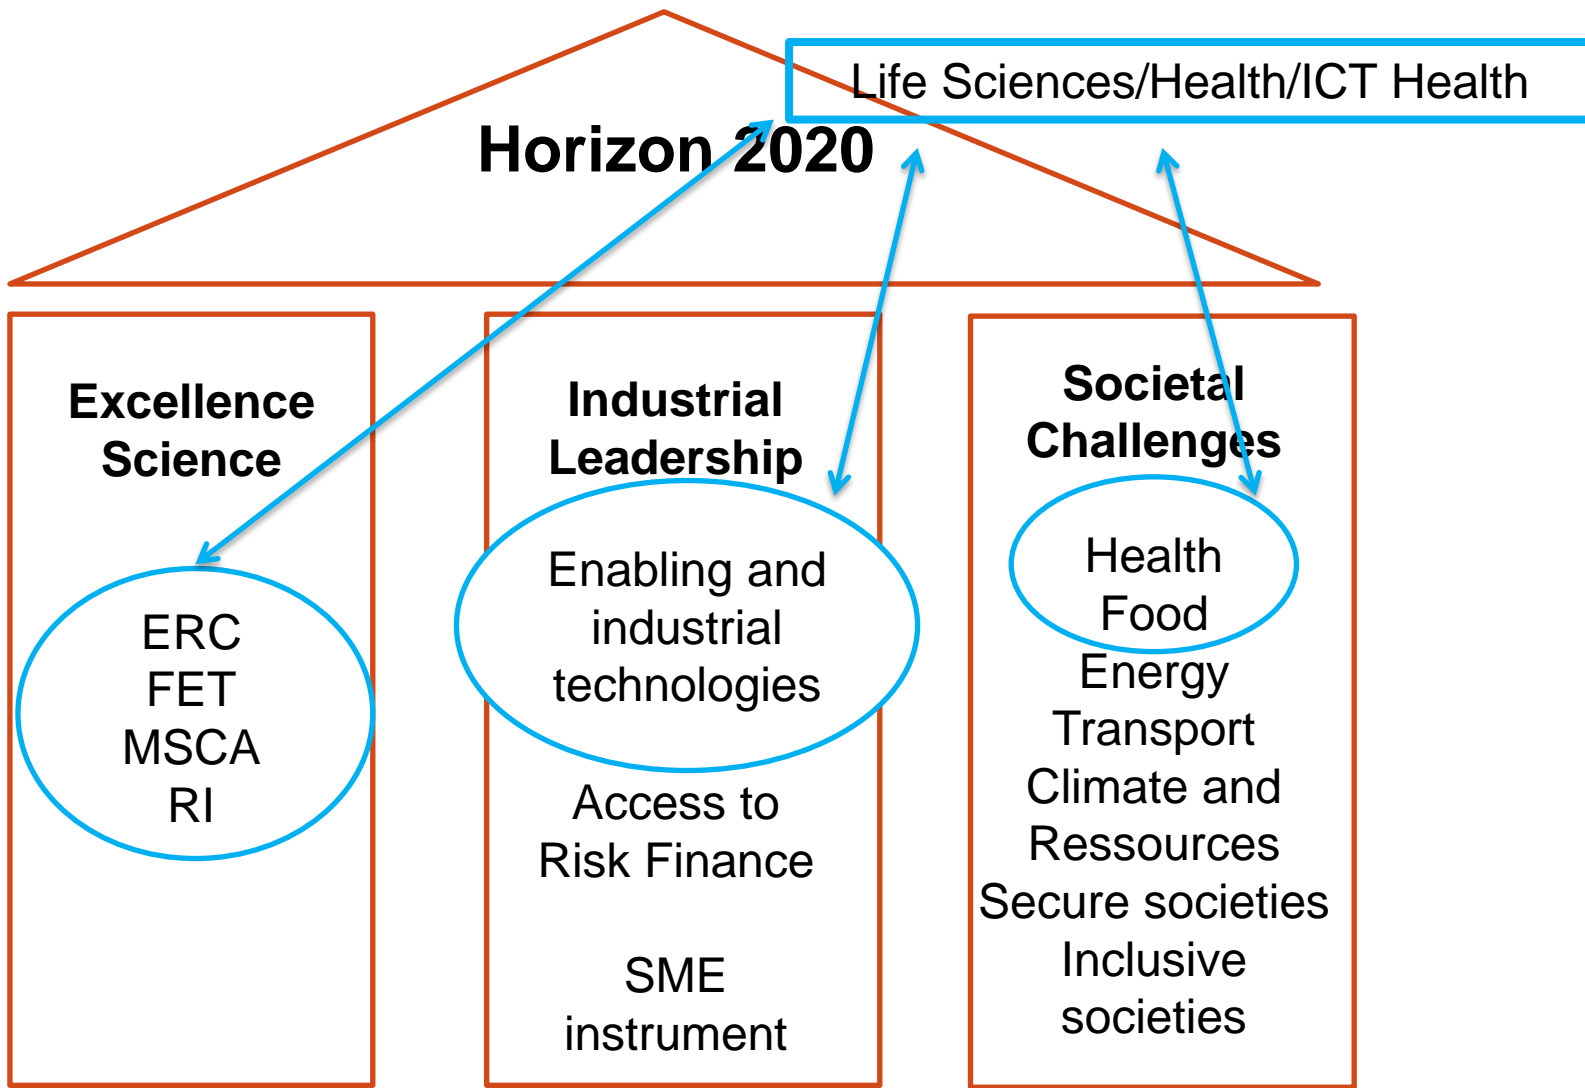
Life Sciences/Health/ICT Health

Horizon 2020

Excellence Science

ERC
FET
MSCA
RI

Industrial Leadership

Enabling and industrial technologies

Access to Risk Finance

SME instrument

Societal Challenges

Health
Food
Energy
Transport
Climate and Ressources
Secure societies
Inclusive societies